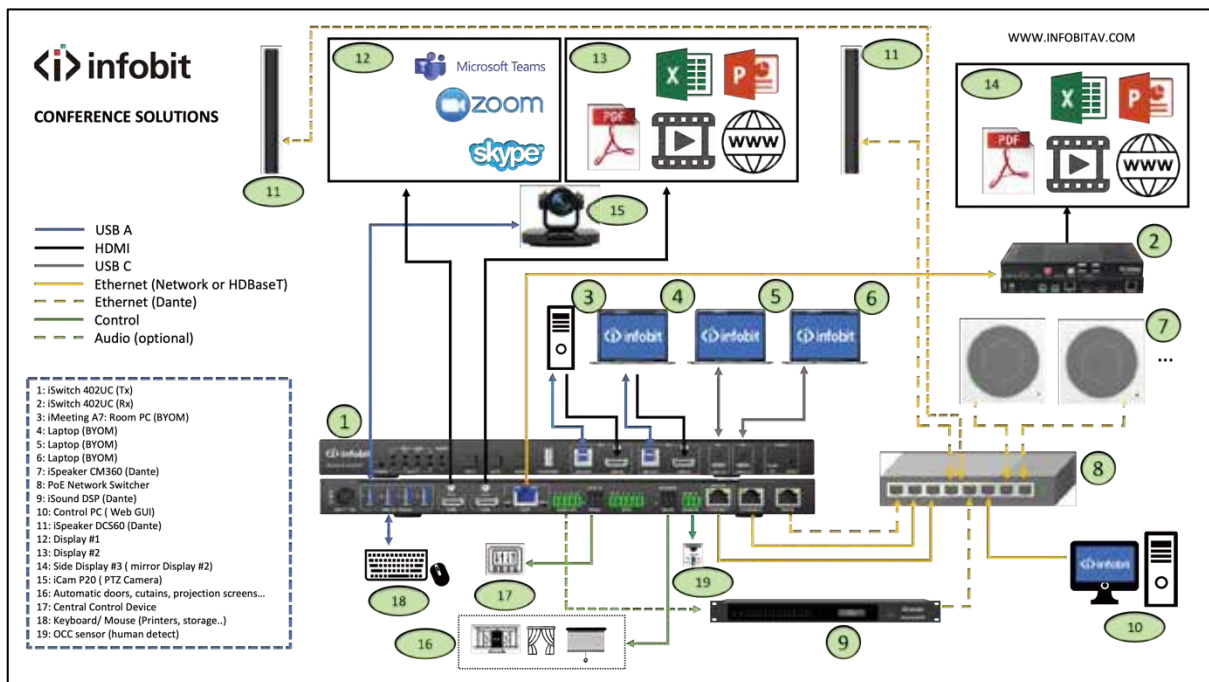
infobit

CONFERENCE SOLUTIONS

WWW.INFOBITAV.COM

12 Microsoft Teams zoom skype

13 PDF www

11

11

14 PDF www

15

2

USB A
HDMI
USB C
Ethernet (Network or HDBaseT)
Ethernet (Dante)
Control
Audio (optional)

3 4 5 6

infobit infobit infobit

7

...

1: iSwitch 402UC (Tx)
2: iSwitch 402UC (Rx)
3: iMeeting A7: Room PC (BYOM)
4: Laptop (BYOM)
5: Laptop (BYOM)
6: Laptop (BYOM)
7: iSpeaker CM360 (Dante)
8: PoE Network Switcher
9: iSound DSP (Dante)
10: Control PC ( Web GUI)
11: iSpeaker DCS60 (Dante)
12: Display #1
13: Display #2
14: Side Display #3 ( mirror Display #2)
15: iCam P20 ( PTZ Camera)
16: Automatic doors, cutains, projection screens...
17: Central Control Device
18: Keyboard/ Mouse (Printers, storage..)
19: OCC sensor (human detect)

1

infobit

8

18

17

19

16

9

10

infobit